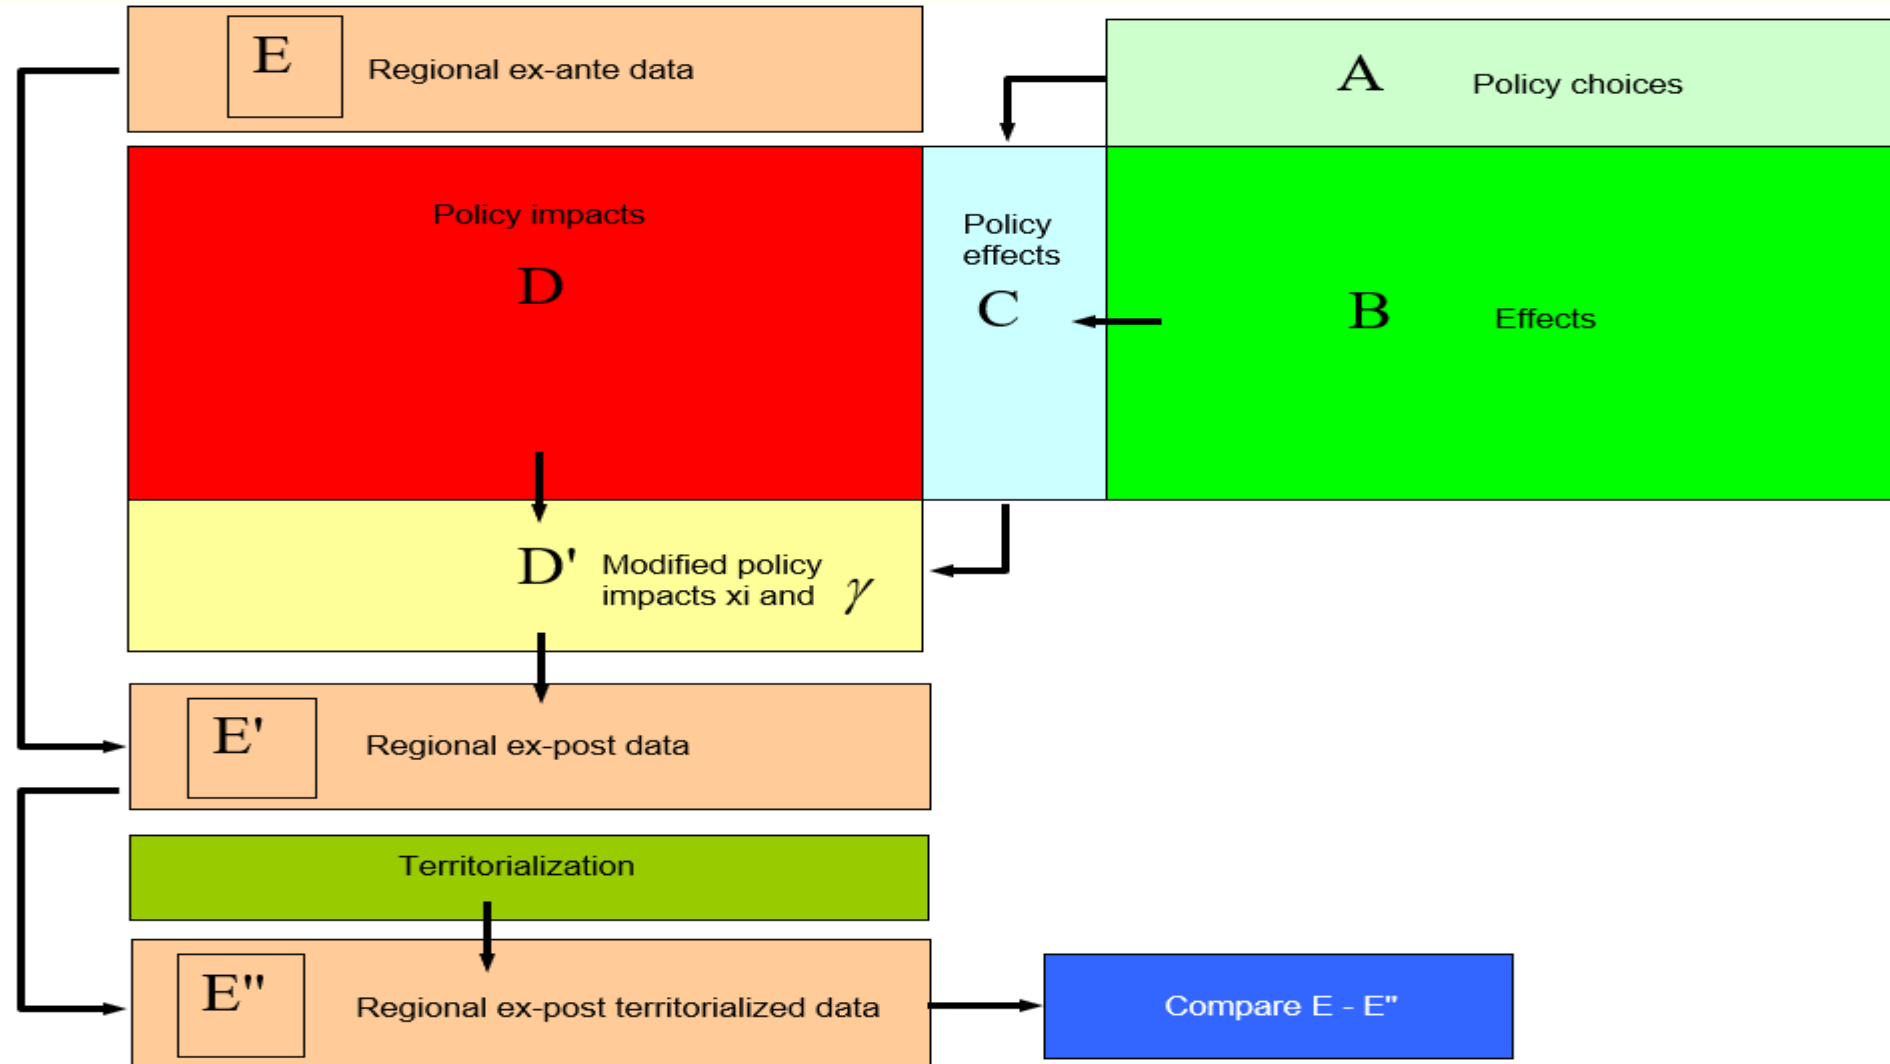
E Regional ex-ante data

A Policy choices

Policy impacts

D

Policy effects

C

B Effects

D' Modified policy impacts xi and $\gamma$

E' Regional ex-post data

Territorialization

E'' Regional ex-post territorialized data

Compare E - E''